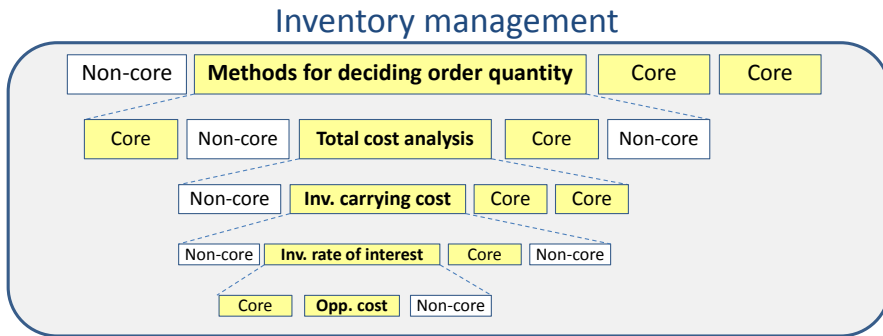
Inventory management

Non-core | **Methods for deciding order quantity** | Core | Core

Core | Non-core | **Total cost analysis** | Core | Non-core

Non-core | **Inv. carrying cost** | Core | Core

Non-core | **Inv. rate of interest** | Core | Non-core

Core | **Opp. cost** | Non-core